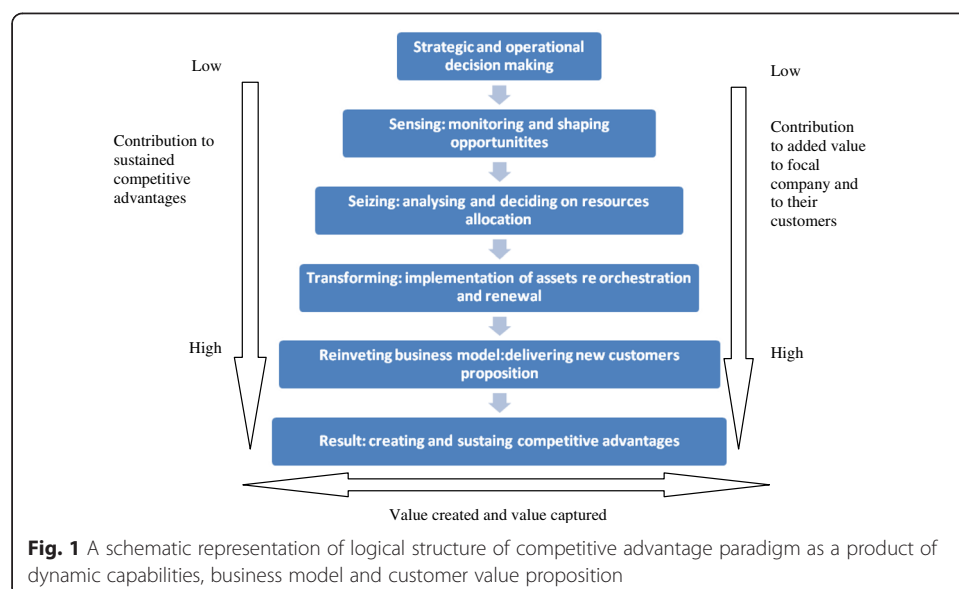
Low

Contribution to sustained competitive advantages

High

Strategic and operational decision making

Sensing: monitoring and shaping opportunitites

Seizing: analysing and deciding on resources allocation

Transforming: implementation of assets re orchestration and renewal

Reinveting business model:delivering new customers proposition

Result: creating and sustaing competitive advantages

Low

Contribution to added value to focal company and to their customers

High

Value created and value captured

Fig. 1 A schematic representation of logical structure of competitive advantage paradigm as a product of dynamic capabilities, business model and customer value proposition